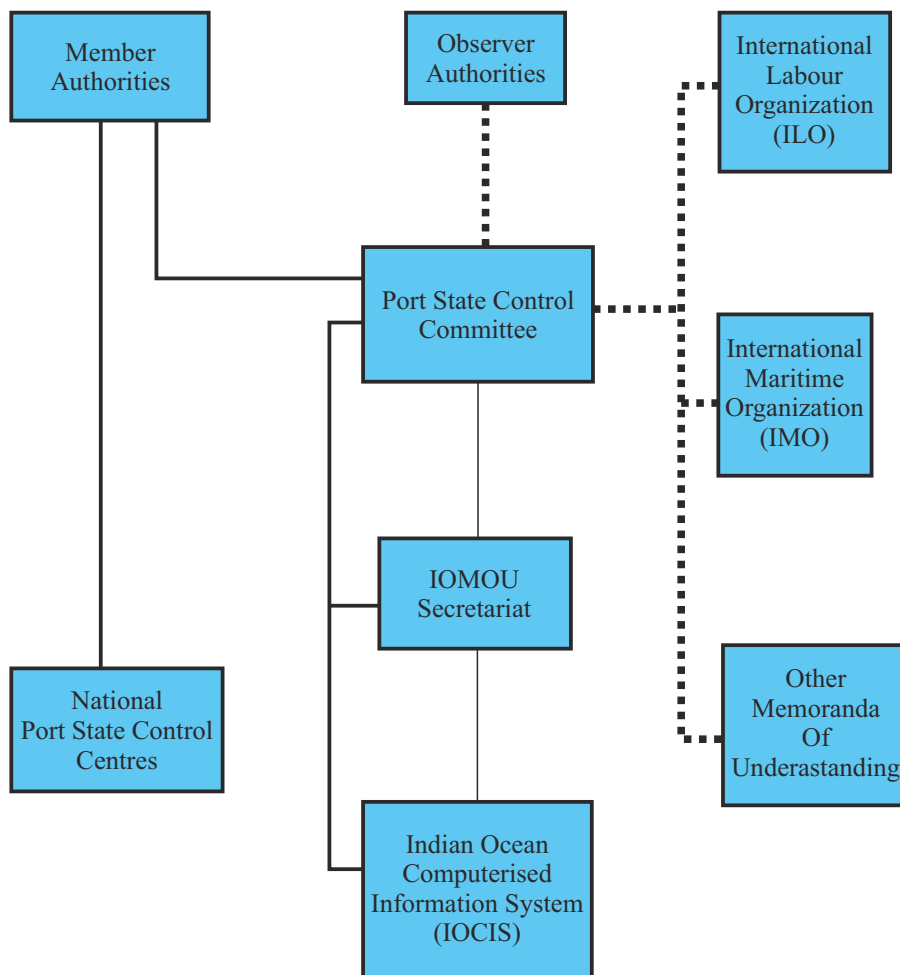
Member Authorities

Observer Authorities

International Labour Organization (ILO)

Port State Control Committee

International Maritime Organization (IMO)

IOMOU Secretariat

National Port State Control Centres

Other Memoranda Of Underastanding

Indian Ocean Computerised Information System (IOCIS)